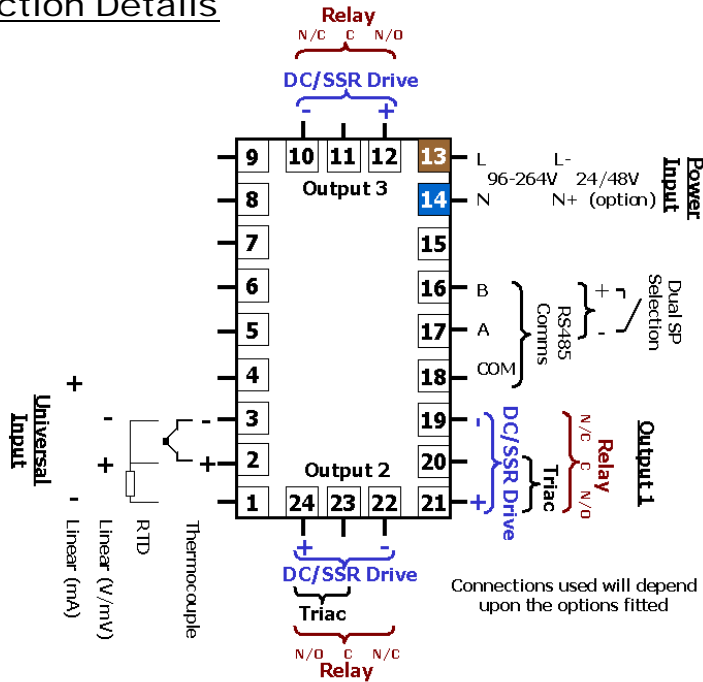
ction Details

Relay
N/C C N/O
DC/SSR Drive
- +

9 10 11 12 13 L L-
Output 3 96-264V 24/48V
8 14 N N+ (option)
Power Input
7 15
6 16 B
5 17 A
4 18 COM
RS485 Comms
+ -
Dual SP Selection
3 19 -
2 20
1 24 23 22 21 +
Output 2
DC/SSR Drive
Triac
Relay
N/C C N/O
Output 1

Universal Input
+
-
+
-
-
+
Linear (mA)
Linear (V/mV)
RTD
Thermocouple

+ -
DC/SSR Drive
Triac
Relay
N/O C N/C

Connections used will depend upon the options fitted